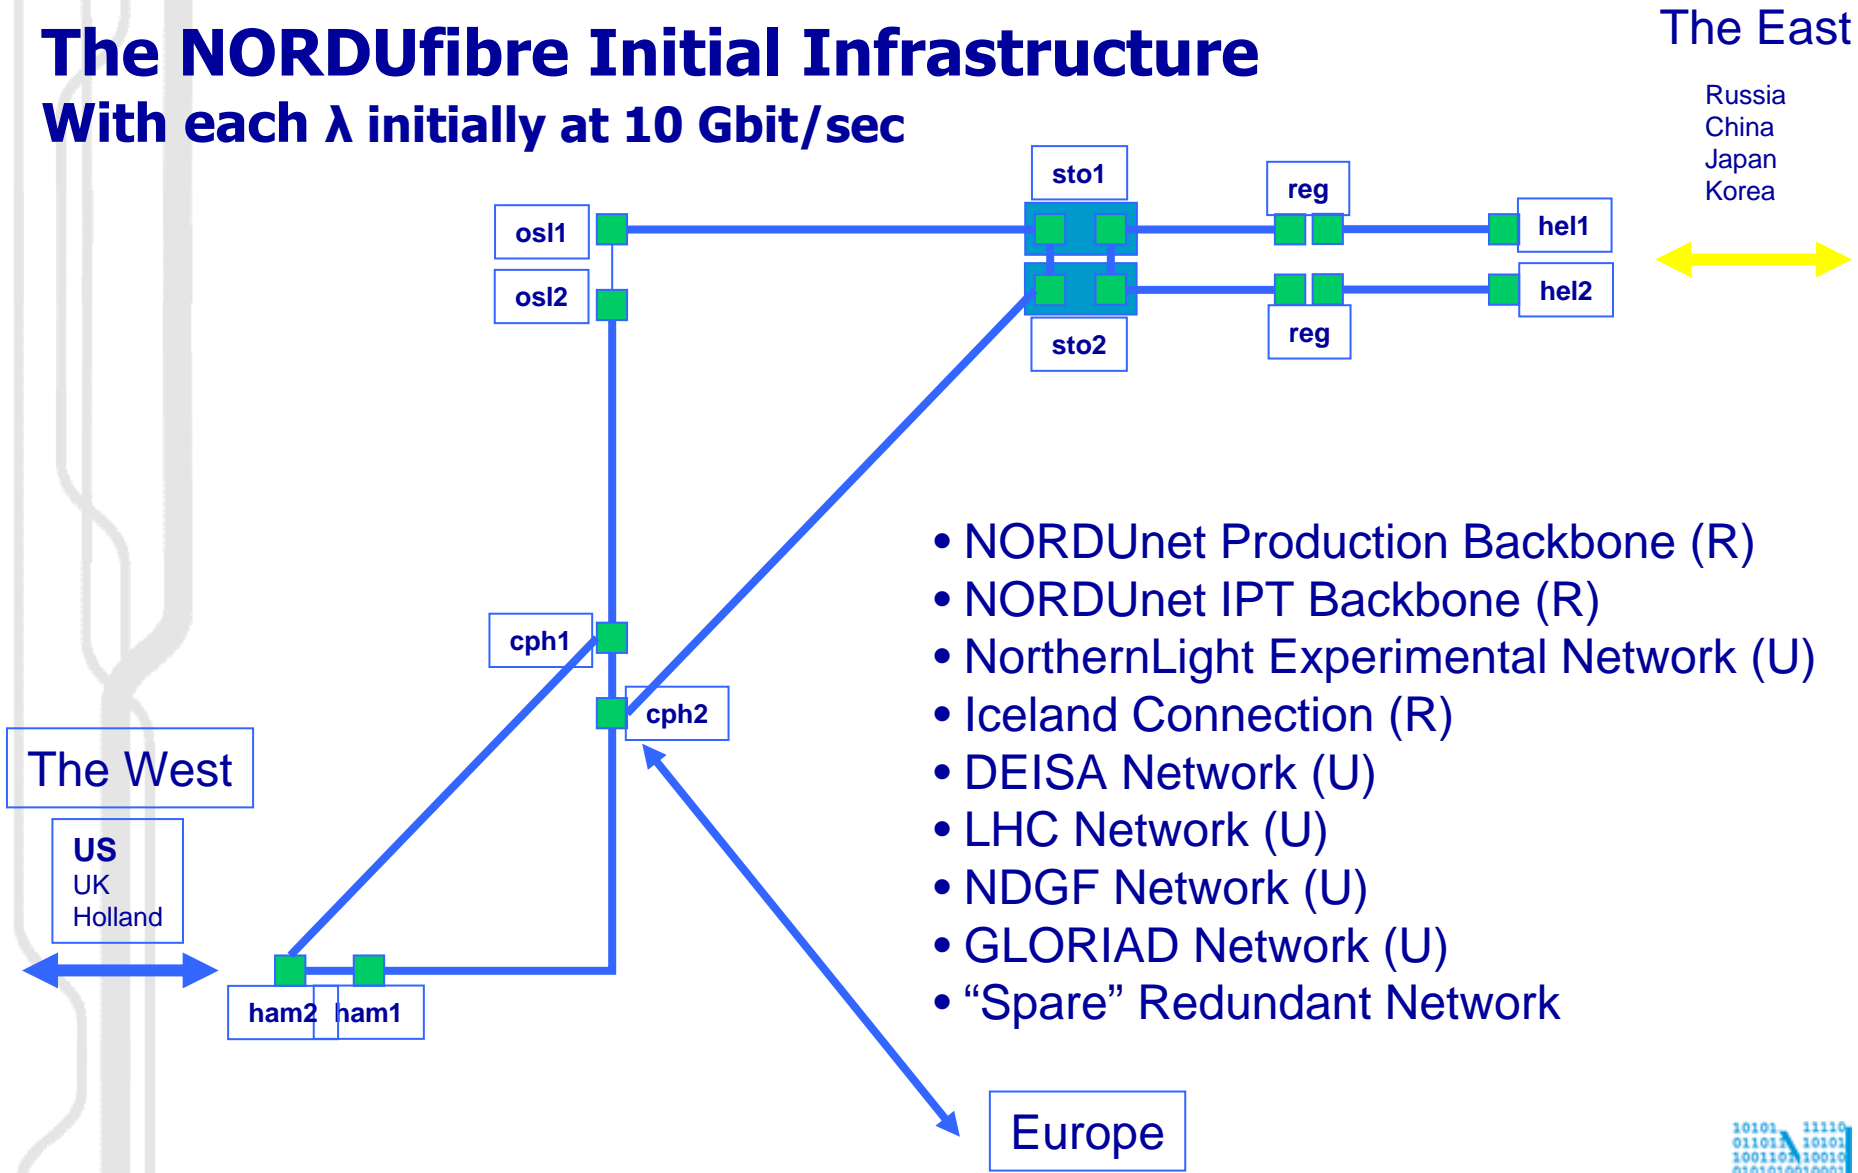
The NORDUfibre Initial Infrastructure
With each λ initially at 10 Gbit/sec

The East

Russia
China
Japan
Korea

sto1
reg
osl1
hel1
osl2
hel2
sto2
reg

• NORDUnet Production Backbone (R)
• NORDUnet IPT Backbone (R)
• NorthernLight Experimental Network (U)
• Iceland Connection (R)
• DEISA Network (U)
• LHC Network (U)
• NDGF Network (U)
• GLORIAD Network (U)
• “Spare” Redundant Network

cph1
cph2

The West

US
UK
Holland

ham2
ham1

Europe